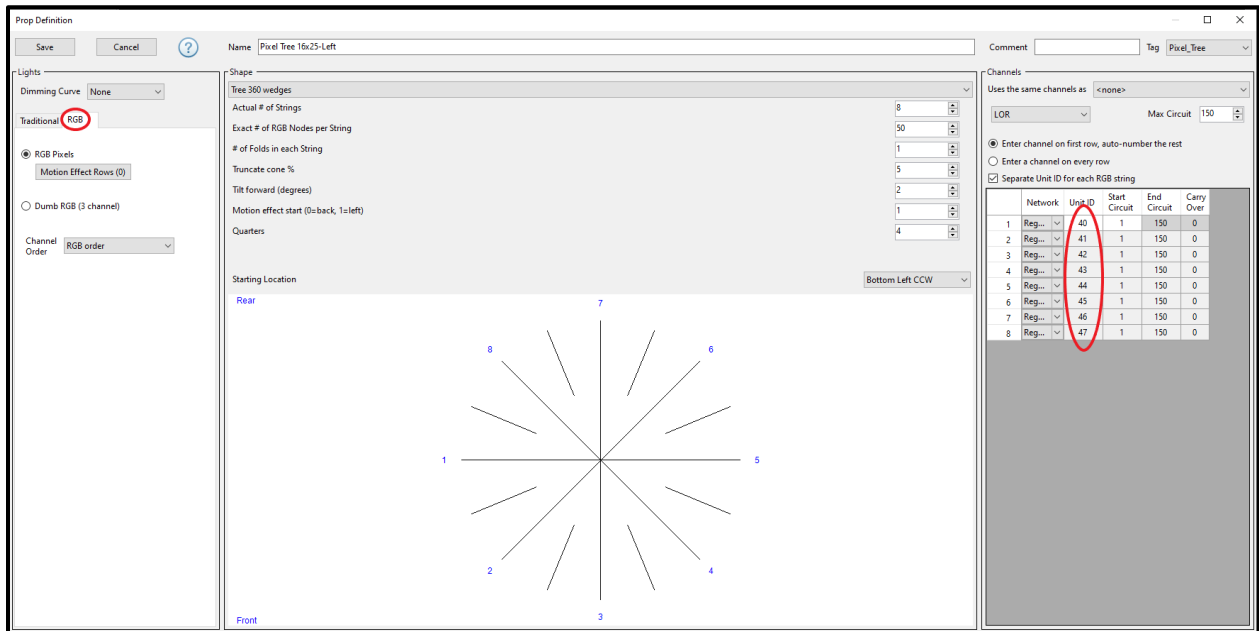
Prop Definition

Save
Cancel
?
Name Pixel Tree 16x25-Left
Comment
Tag Pixel_Tree

Lights
Dimming Curve None
Traditional RGB
RGB Pixels
Motion Effect Rows (0)
Dumb RGB (3 channel)
Channel Order RGB order

Shape
Tree 360 wedges
Actual # of Strings 8
Exact # of RGB Nodes per String 50
# of Folds in each String 1
Truncate cone % 5
Tilt forward (degrees) 2
Motion effect start (0=back, 1=left) 1
Quarters 4
Starting Location Bottom Left CCW

Rear
7
8
6
1
5
2
4
3
Front

Channels
Uses the same channels as <none>
LOR
Max Circuit 150
Enter channel on first row, auto-number the rest
Enter a channel on every row
Separate Unit ID for each RGB string

| | Network | Unit ID | Start Circuit | End Circuit | Carry Over |
|---|---|---|---|---|---|
| 1 | Reg... | 40 | 1 | 150 | 0 |
| 2 | Reg... | 41 | 1 | 150 | 0 |
| 3 | Reg... | 42 | 1 | 150 | 0 |
| 4 | Reg... | 43 | 1 | 150 | 0 |
| 5 | Reg... | 44 | 1 | 150 | 0 |
| 6 | Reg... | 45 | 1 | 150 | 0 |
| 7 | Reg... | 46 | 1 | 150 | 0 |
| 8 | Reg... | 47 | 1 | 150 | 0 |